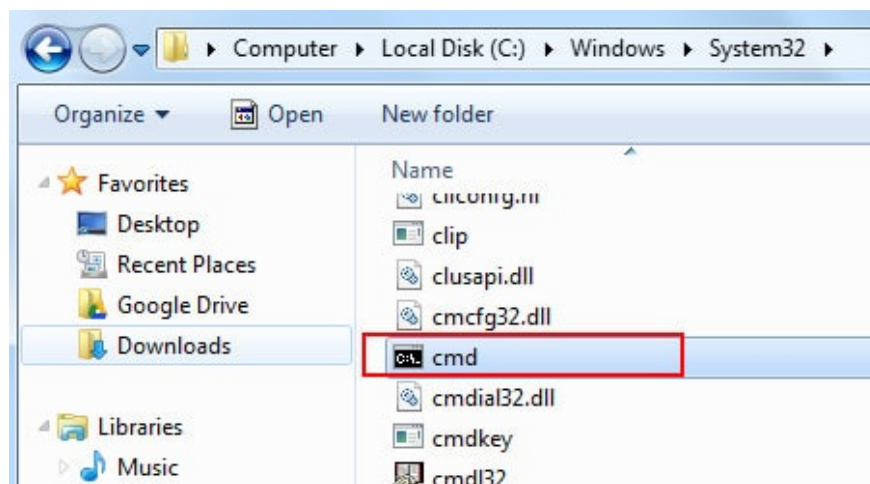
▸ Computer ▸ Local Disk (C:) ▸ Windows ▸ System32 ▸

Organize ▾ Open New folder

Favorites
Desktop
Recent Places
Google Drive
Downloads

Libraries
Music

Name
cliconfg.rll
clip
clusapi.dll
cmcfg32.dll
cmd
cmdial32.dll
cmdkey
cmdl32